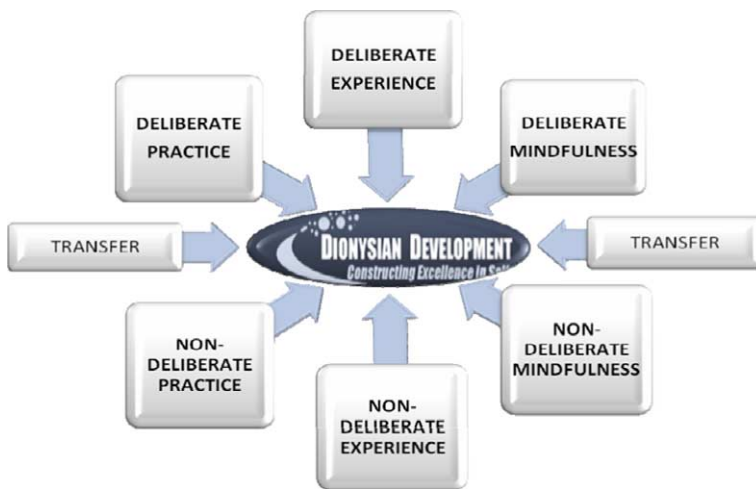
DELIBERATE EXPERIENCE

DELIBERATE PRACTICE

DELIBERATE MINDFULNESS

TRANSFER

DIONYSIAN DEVELOPMENT
Constructing Excellence in Sel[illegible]

TRANSFER

NON-DELIBERATE PRACTICE

NON-DELIBERATE MINDFULNESS

NON-DELIBERATE EXPERIENCE